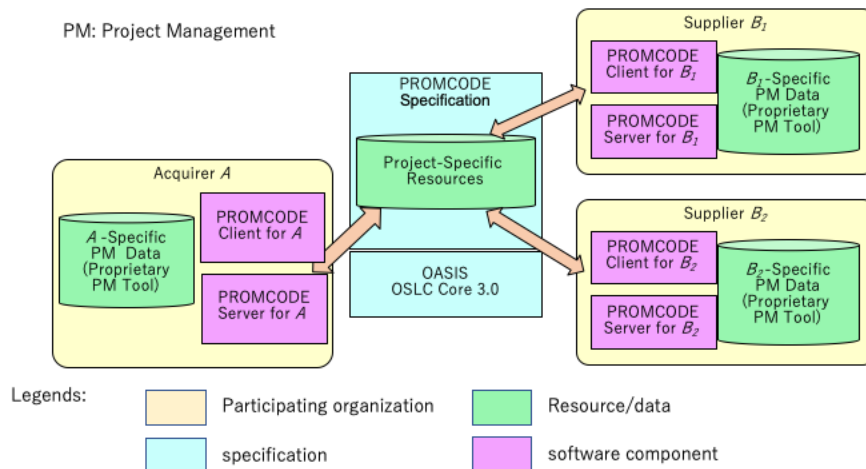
PM: Project Management

Acquirer $A$

$A$-Specific PM Data (Proprietary PM Tool)

PROMCODE Client for $A$

PROMCODE Server for $A$

PROMCODE Specification

Project-Specific Resources

OASIS OSLC Core 3.0

Supplier $B_1$

PROMCODE Client for $B_1$

PROMCODE Server for $B_1$

$B_1$-Specific PM Data (Proprietary PM Tool)

Supplier $B_2$

PROMCODE Client for $B_2$

PROMCODE Server for $B_2$

$B_2$-Specific PM Data (Proprietary PM Tool)

Legends:

Participating organization

Resource/data

specification

software component